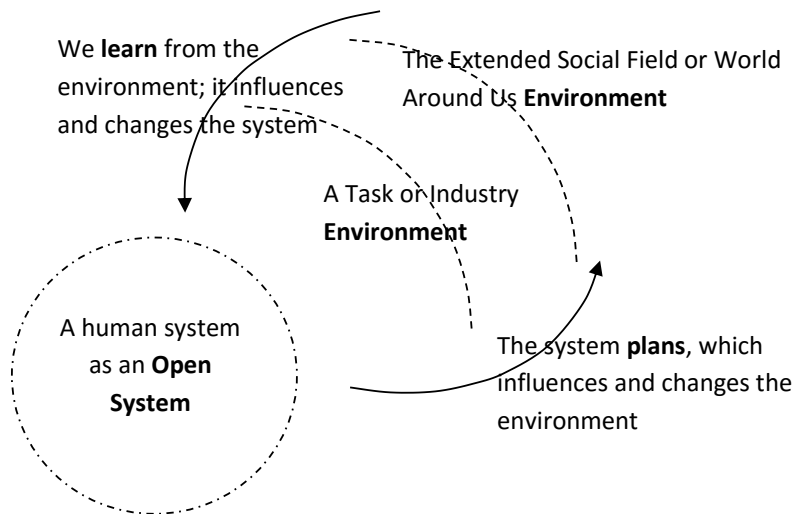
We learn from the environment; it influences and changes the system

The Extended Social Field or World Around Us Environment

A Task or Industry Environment

A human system as an Open System

The system plans, which influences and changes the environment